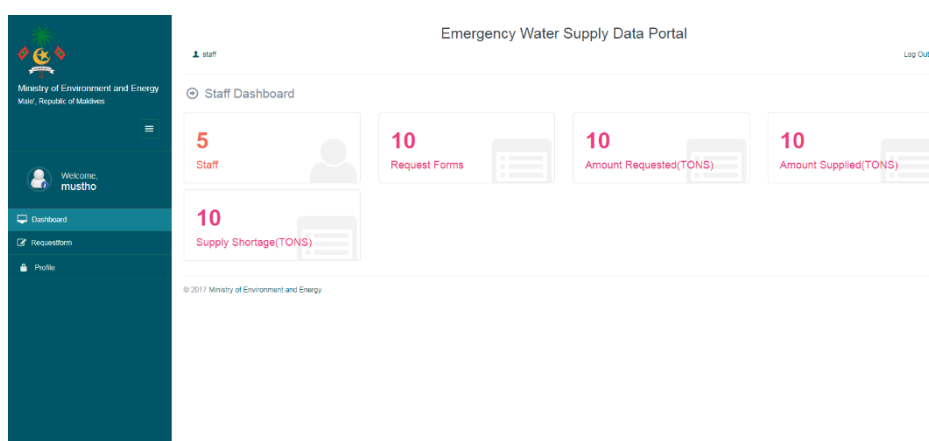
Ministry of Environment and Energy
Male', Republic of Maldives

Welcome,
mustho

Dashboard
Requestform
Profile

Emergency Water Supply Data Portal

staff

Log Out

Staff Dashboard

5
Staff

10
Request Forms

10
Amount Requested(TONS)

10
Amount Supplied(TONS)

10
Supply Shortage(TONS)

© 2017 Ministry of Environment and Energy